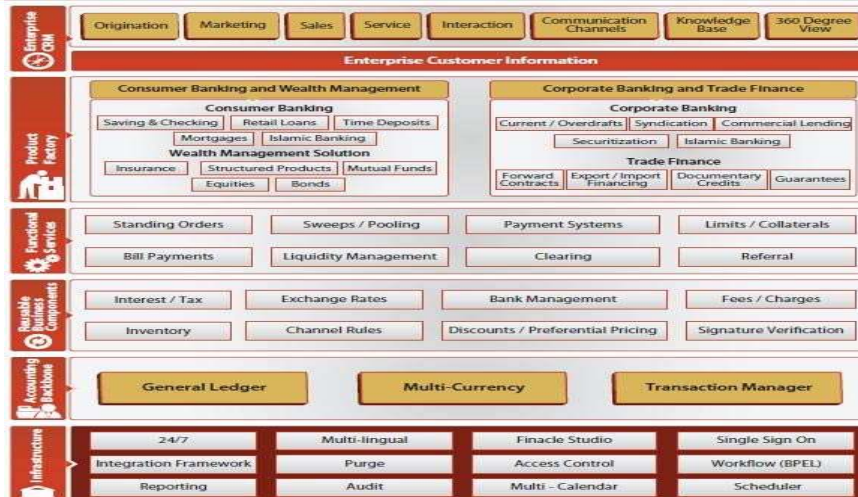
Enterprise CRM

Origination
Marketing
Sales
Service
Interaction
Communication Channels
Knowledge Base
360 Degree View

Enterprise Customer Information

Product Factory

Consumer Banking and Wealth Management

Consumer Banking
Saving & Checking
Retail Loans
Time Deposits
Mortgages
Islamic Banking
Wealth Management Solution
Insurance
Structured Products
Mutual Funds
Equities
Bonds

Corporate Banking and Trade Finance

Corporate Banking
Current / Overdrafts
Syndication
Commercial Lending
Securitization
Islamic Banking
Trade Finance
Forward Contracts
Export / Import Financing
Documentary Credits
Guarantees

Functional Service

Standing Orders
Sweeps / Pooling
Payment Systems
Limits / Collaterals
Bill Payments
Liquidity Management
Clearing
Referral

Reusable Business Components

Interest / Tax
Exchange Rates
Bank Management
Fees / Charges
Inventory
Channel Rules
Discounts / Preferential Pricing
Signature Verification

Accounting Backbone

General Ledger
Multi-Currency
Transaction Manager

Infrastructure

24/7
Multi-lingual
Finacle Studio
Single Sign On
Integration Framework
Purge
Access Control
Workflow (BPEL)
Reporting
Audit
Multi - Calendar
Scheduler